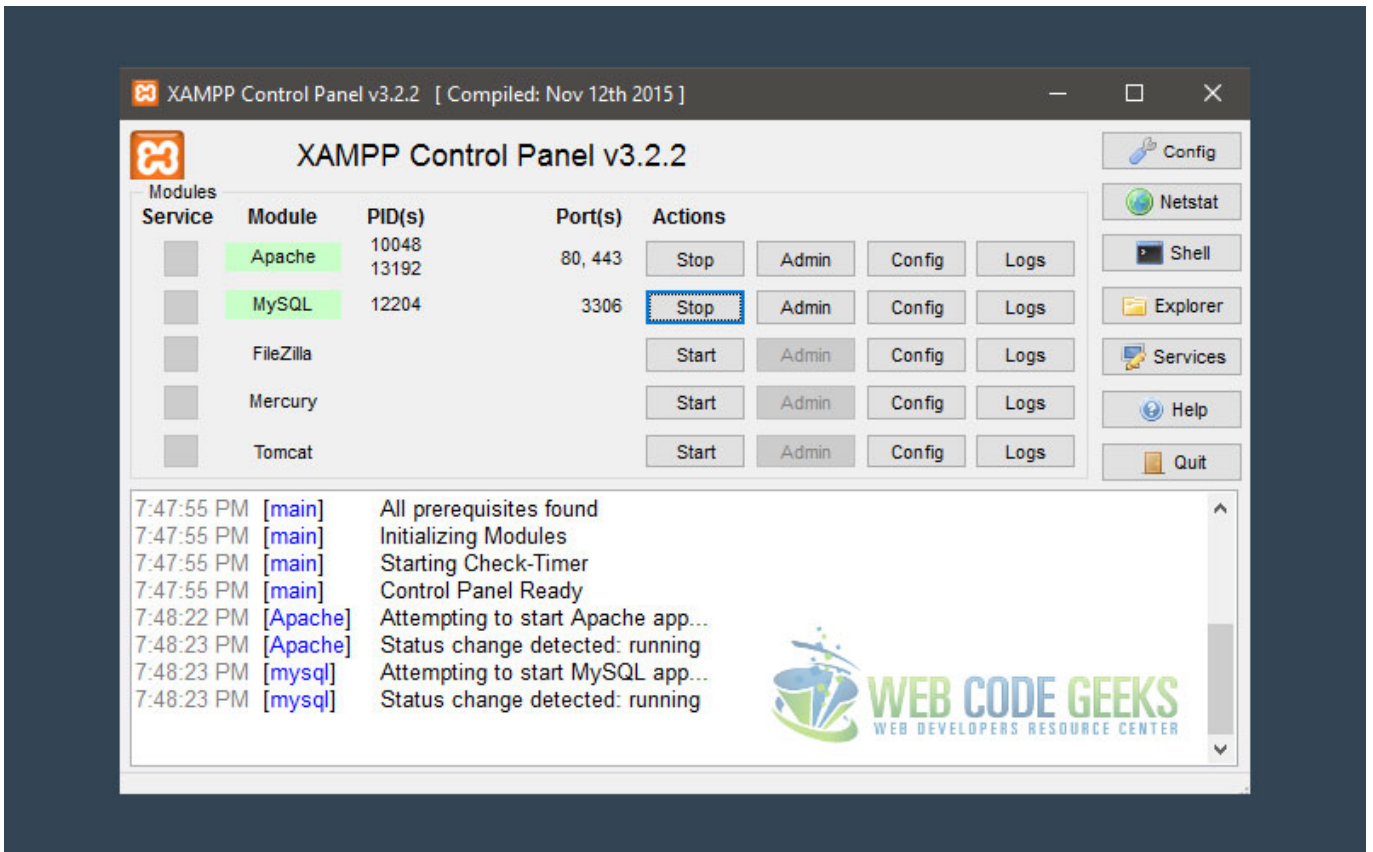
XAMPP Control Panel v3.2.2 [ Compiled: Nov 12th 2015 ]

XAMPP Control Panel v3.2.2

Modules

| Service | Module | PID(s) | Port(s) | Actions | | | |
|---|---|---|---|---|---|---|---|
| | Apache | 10048 13192 | 80, 443 | Stop | Admin | Config | Logs |
| | MySQL | 12204 | 3306 | Stop | Admin | Config | Logs |
| | FileZilla | | | Start | Admin | Config | Logs |
| | Mercury | | | Start | Admin | Config | Logs |
| | Tomcat | | | Start | Admin | Config | Logs |

Config
Netstat
Shell
Explorer
Services
Help
Quit

7:47:55 PM [main] All prerequisites found
7:47:55 PM [main] Initializing Modules
7:47:55 PM [main] Starting Check-Timer
7:47:55 PM [main] Control Panel Ready
7:48:22 PM [Apache] Attempting to start Apache app...
7:48:23 PM [Apache] Status change detected: running
7:48:23 PM [mysql] Attempting to start MySQL app...
7:48:23 PM [mysql] Status change detected: running

WEB CODE GEEKS
WEB DEVELOPERS RESOURCE CENTER